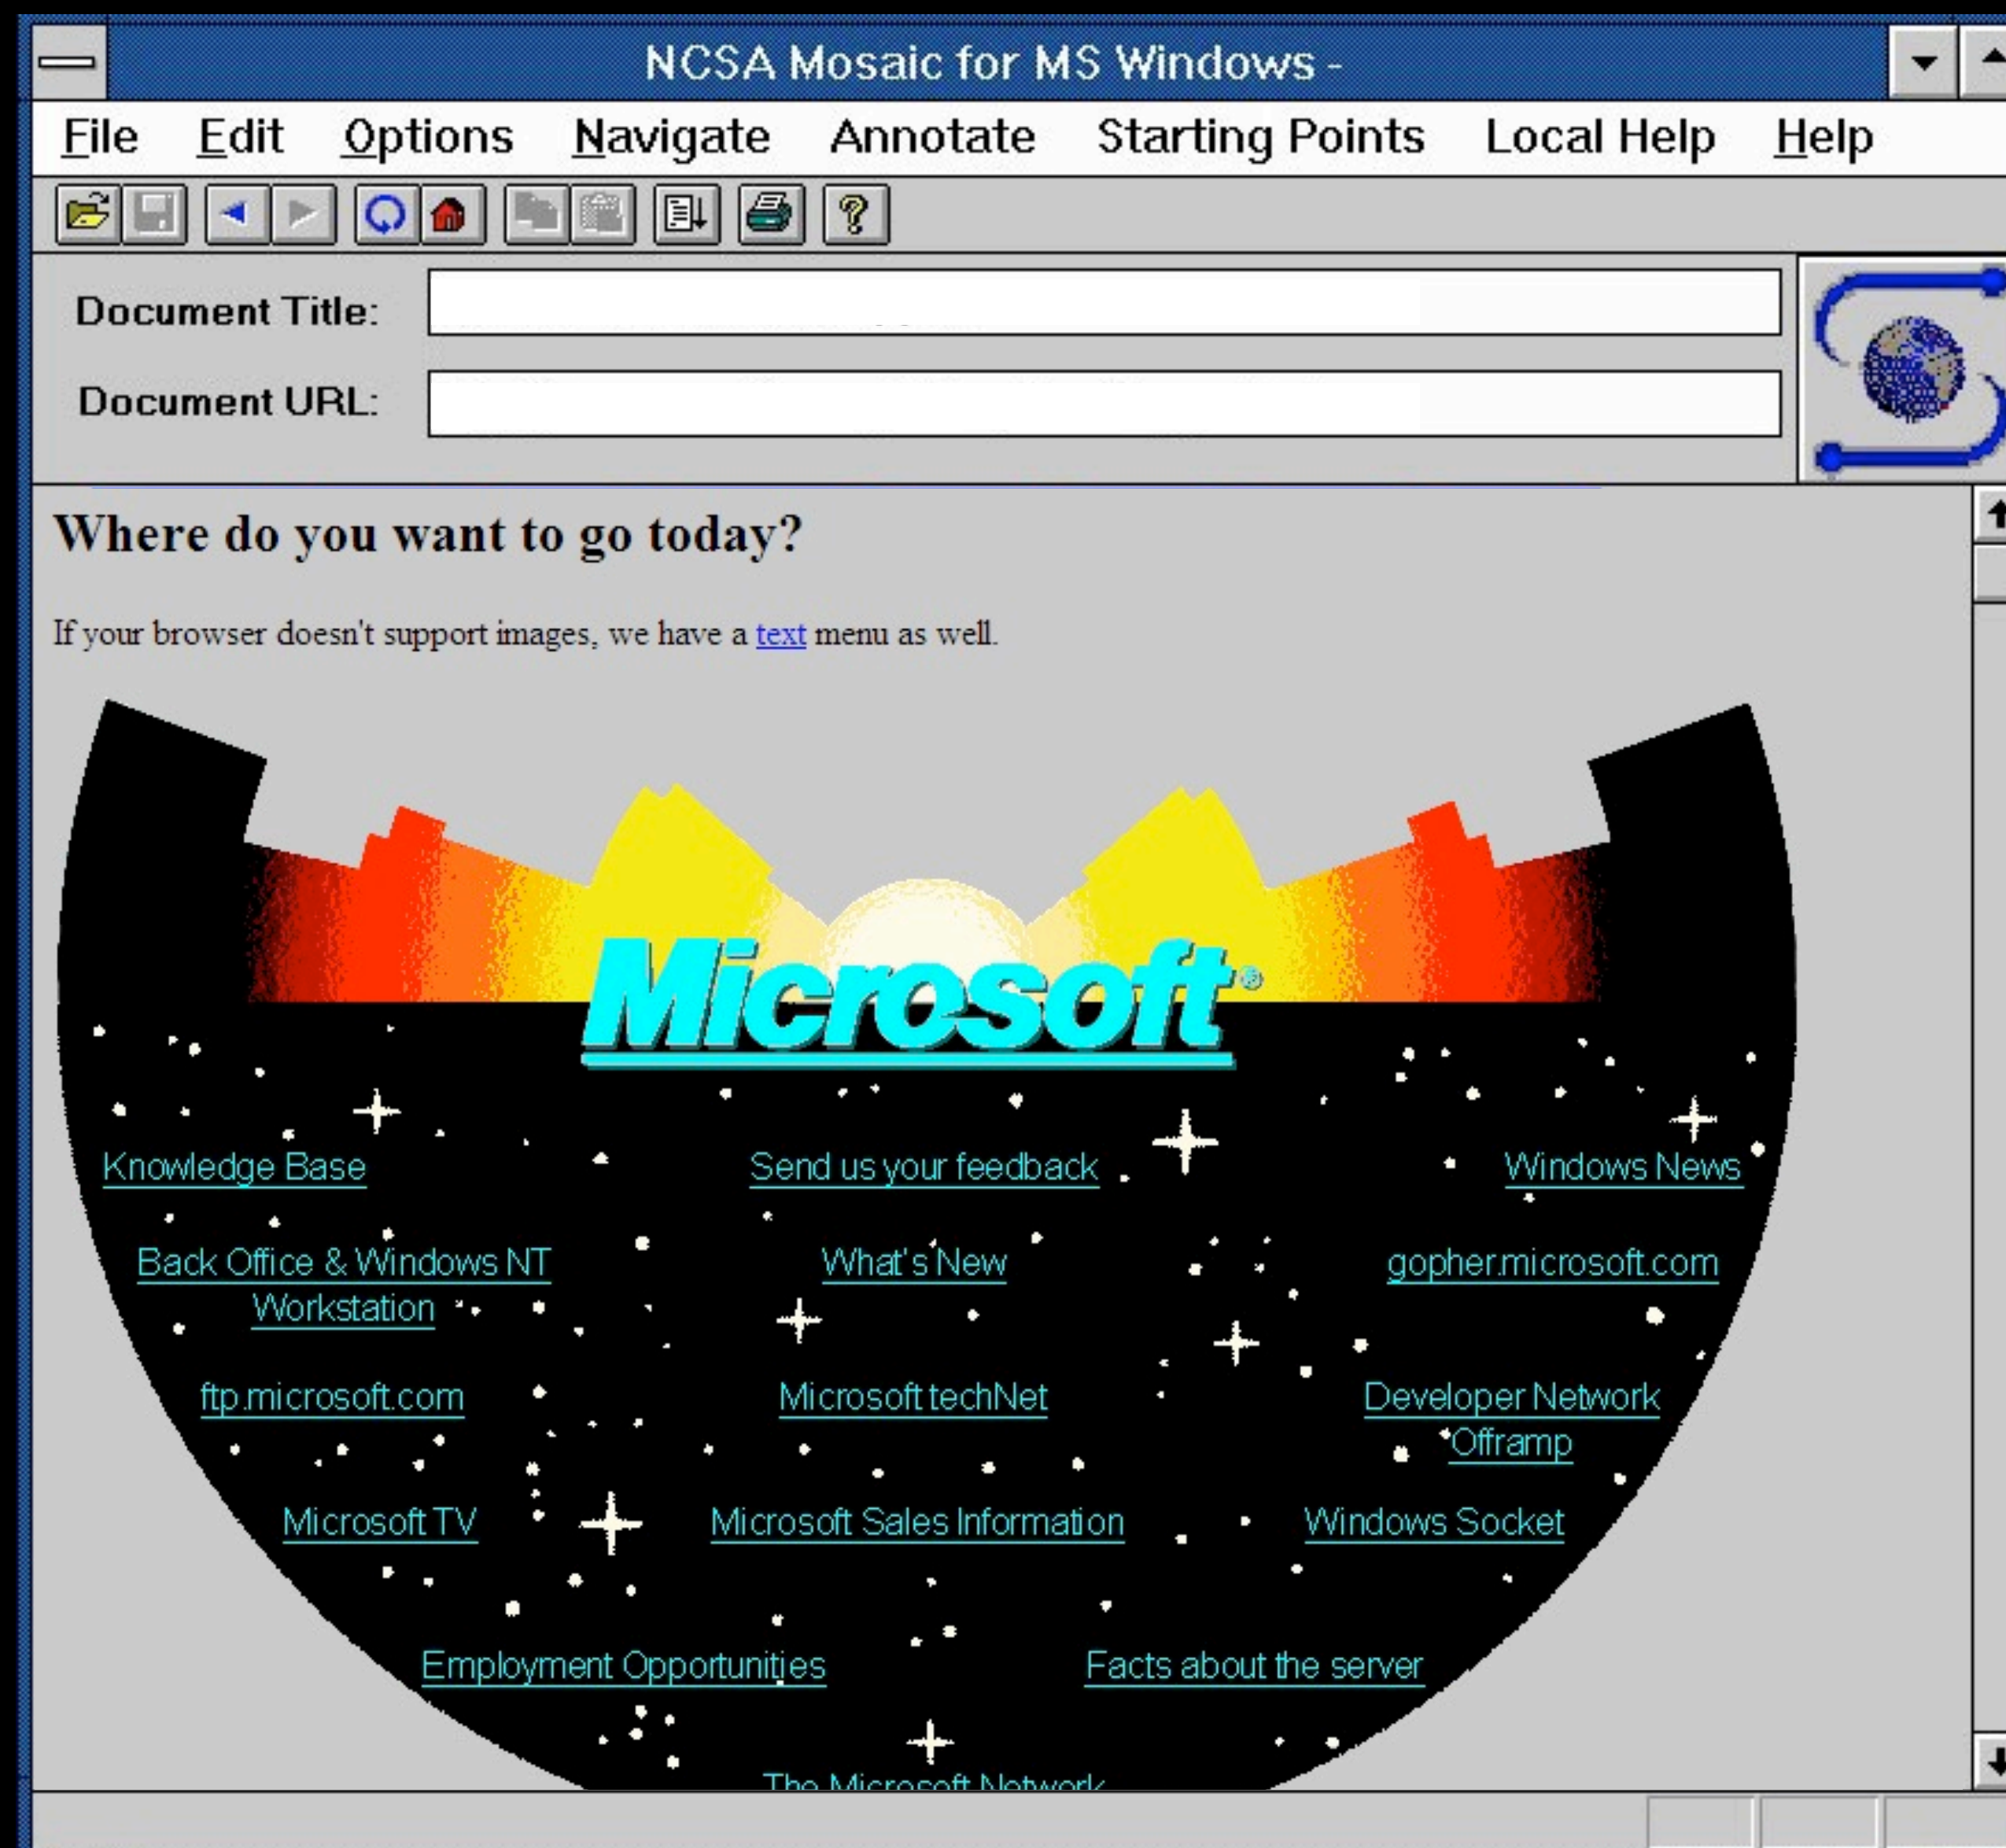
NCSA Mosaic for MS Windows -

File Edit Options Navigate Annotate Starting Points Local Help Help

Document Title:

Document URL:

Where do you want to go today?

If your browser doesn't support images, we have a text menu as well.

Microsoft®

Knowledge Base

Send us your feedback

Windows News

Back Office & Windows NT Workstation

What's New

gopher.microsoft.com

ftp.microsoft.com

Microsoft techNet

Developer Network Offramp

Microsoft TV

Microsoft Sales Information

Windows Socket

Employment Opportunities

Facts about the server

The Microsoft Network